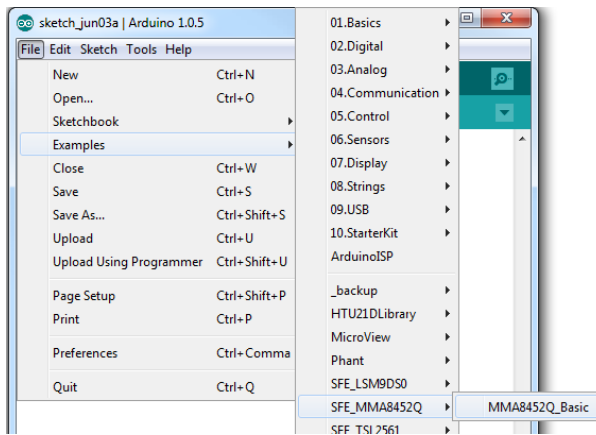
sketch_jun03a | Arduino 1.0.5

File Edit Sketch Tools Help

New Ctrl+N
Open... Ctrl+O
Sketchbook
Examples
Close Ctrl+W
Save Ctrl+S
Save As... Ctrl+Shift+S
Upload Ctrl+U
Upload Using Programmer Ctrl+Shift+U

Page Setup Ctrl+Shift+P
Print Ctrl+P

Preferences Ctrl+Comma

Quit Ctrl+Q

01.Basics
02.Digital
03.Analog
04.Communication
05.Control
06.Sensors
07.Display
08.Strings
09.USB
10.StarterKit
ArduinoISP

_backup
HTU21DLibrary
MicroView
Phant
SFE_LSM9DS0
SFE_MMA8452Q
SFE_TSL2561

MMA8452Q_Basic